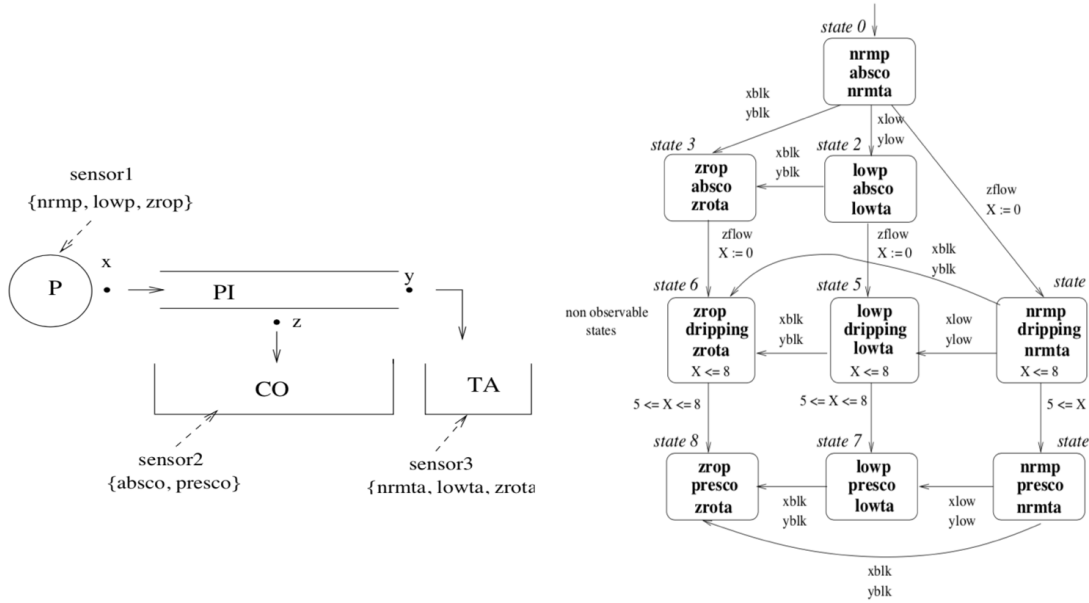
sensor1
{nrmp, lowp, zrop}

P

x

PI

y

z

CO

TA

sensor2
{absco, presco}

sensor3
{nrmta, lowta, zrota

state 0
nrmp
absco
nrmta

xblk
yblk

xlow
ylow

zflow
X := 0

state 3
zrop
absco
zrota

xblk
yblk

state 2
lowp
absco
lowta

zflow
X := 0

zflow
X := 0

xblk
yblk

state 6
zrop
dripping
zrota

non observable states

xblk
yblk

state 5
lowp
dripping
lowta
X <= 8

xlow
ylow

state
nrmp
dripping
nrmta
X <= 8

5 <= X <= 8

5 <= X <= 8

5 <= X

state 8
zrop
presco
zrota

xblk
yblk

state 7
lowp
presco
lowta

xlow
ylow

state
nrmp
presco
nrmta

xblk
yblk